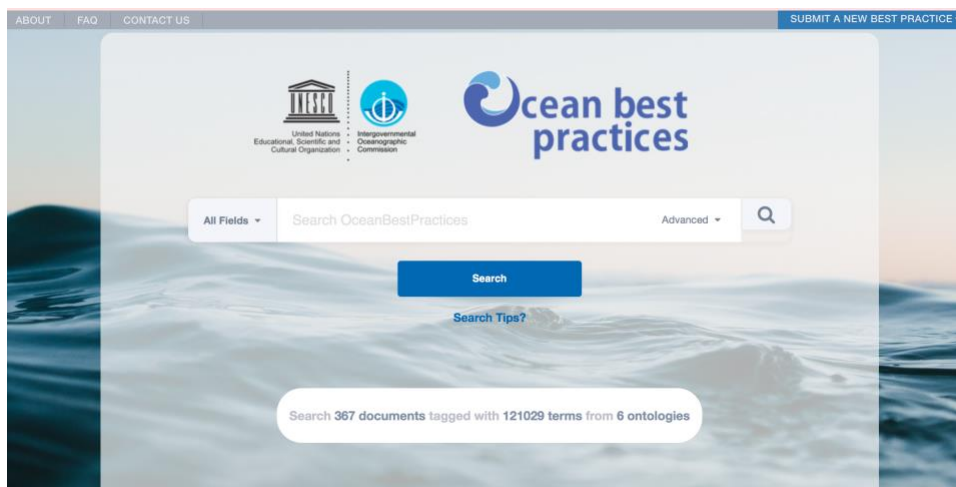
ABOUT FAQ CONTACT US

SUBMIT A NEW BEST PRACTICE

UNESCO

United Nations Educational, Scientific and Cultural Organization

Intergovernmental Oceanographic Commission

Ocean best practices

All Fields

Search OceanBestPractices

Advanced

Search

Search Tips?

Search 367 documents tagged with 121029 terms from 6 ontologies